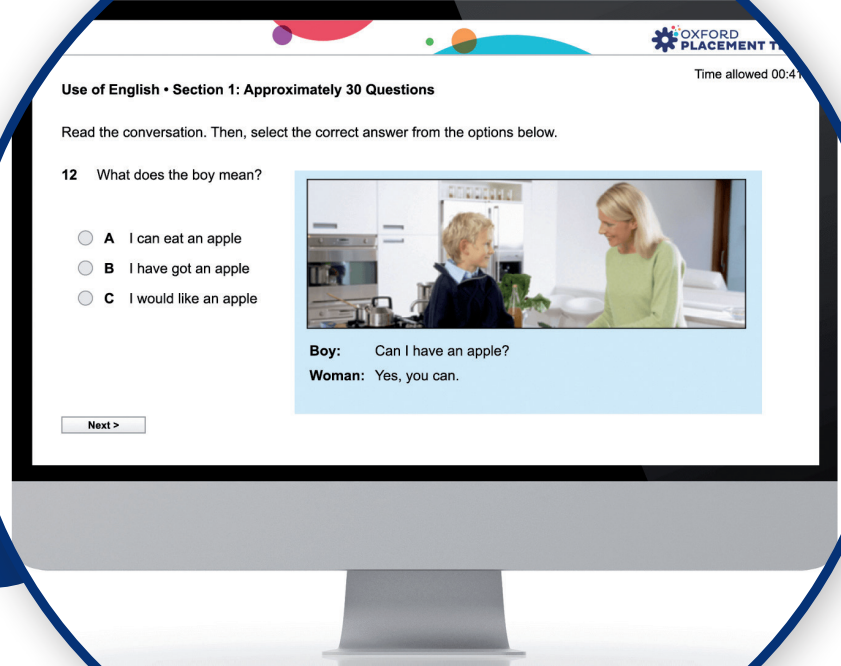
OXFORD PLACEMENT T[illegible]

Time allowed 00:4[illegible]

Use of English • Section 1: Approximately 30 Questions

Read the conversation. Then, select the correct answer from the options below.

12 What does the boy mean?

A I can eat an apple

B I have got an apple

C I would like an apple

Boy: Can I have an apple?

Woman: Yes, you can.

Next >